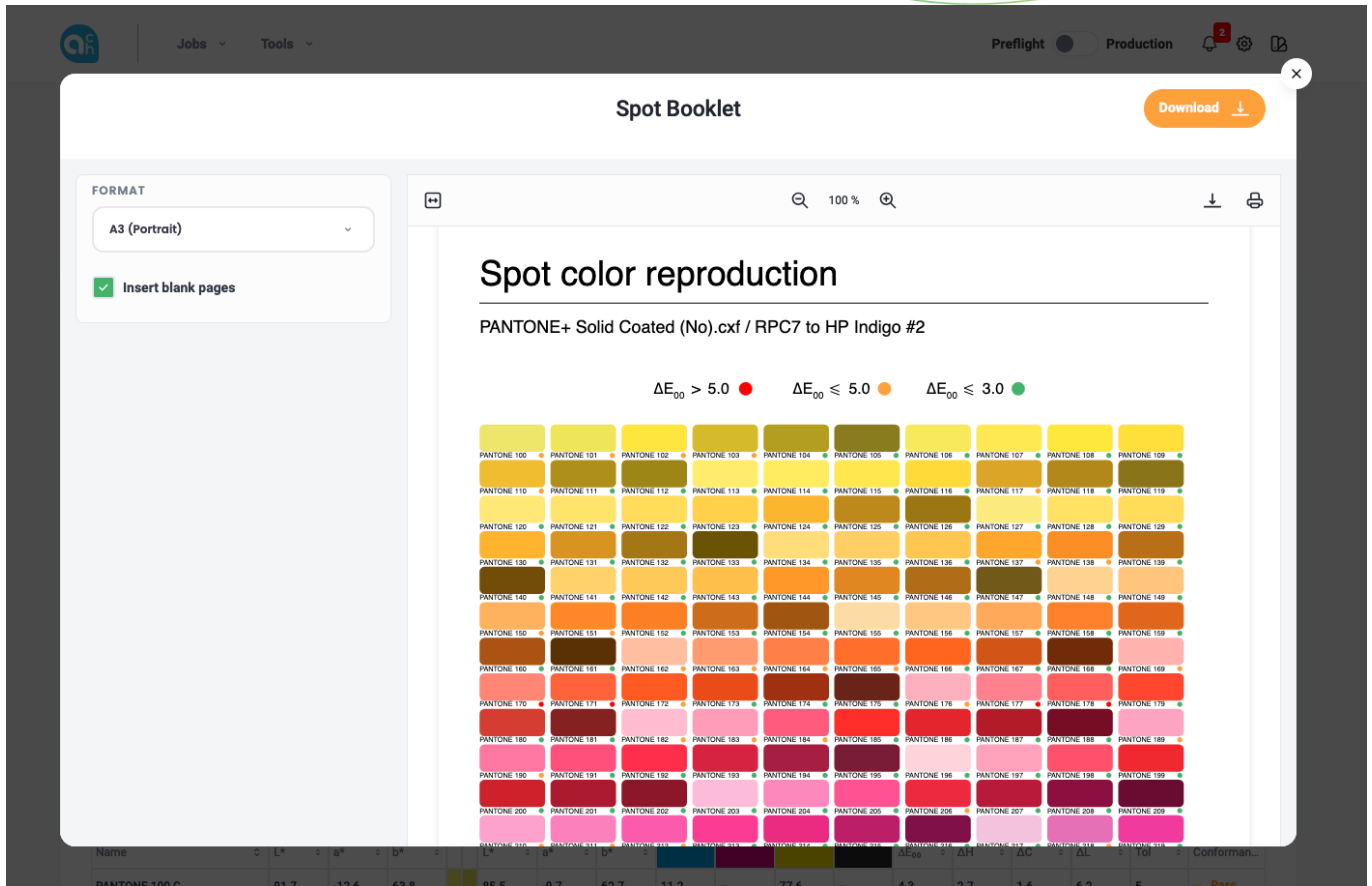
Jobs Tools Preflight Production 2

Spot Booklet

Download

FORMAT

A3 (Portrait)

Insert blank pages

100 %

Spot color reproduction

PANTONE+ Solid Coated (No).cxf / RPC7 to HP Indigo #2

$\Delta E_{00} > 5.0$ $\Delta E_{00} \leqslant 5.0$ $\Delta E_{00} \leqslant 3.0$

PANTONE 100 PANTONE 101 PANTONE 102 PANTONE 103 PANTONE 104 PANTONE 105 PANTONE 106 PANTONE 107 PANTONE 108 PANTONE 109
PANTONE 110 PANTONE 111 PANTONE 112 PANTONE 113 PANTONE 114 PANTONE 115 PANTONE 116 PANTONE 117 PANTONE 118 PANTONE 119
PANTONE 120 PANTONE 121 PANTONE 122 PANTONE 123 PANTONE 124 PANTONE 125 PANTONE 126 PANTONE 127 PANTONE 128 PANTONE 129
PANTONE 130 PANTONE 131 PANTONE 132 PANTONE 133 PANTONE 134 PANTONE 135 PANTONE 136 PANTONE 137 PANTONE 138 PANTONE 139
PANTONE 140 PANTONE 141 PANTONE 142 PANTONE 143 PANTONE 144 PANTONE 145 PANTONE 146 PANTONE 147 PANTONE 148 PANTONE 149
PANTONE 150 PANTONE 151 PANTONE 152 PANTONE 153 PANTONE 154 PANTONE 155 PANTONE 156 PANTONE 157 PANTONE 158 PANTONE 159
PANTONE 160 PANTONE 161 PANTONE 162 PANTONE 163 PANTONE 164 PANTONE 165 PANTONE 166 PANTONE 167 PANTONE 168 PANTONE 169
PANTONE 170 PANTONE 171 PANTONE 172 PANTONE 173 PANTONE 174 PANTONE 175 PANTONE 176 PANTONE 177 PANTONE 178 PANTONE 179
PANTONE 180 PANTONE 181 PANTONE 182 PANTONE 183 PANTONE 184 PANTONE 185 PANTONE 186 PANTONE 187 PANTONE 188 PANTONE 189
PANTONE 190 PANTONE 191 PANTONE 192 PANTONE 193 PANTONE 194 PANTONE 195 PANTONE 196 PANTONE 197 PANTONE 198 PANTONE 199
PANTONE 200 PANTONE 201 PANTONE 202 PANTONE 203 PANTONE 204 PANTONE 205 PANTONE 206 PANTONE 207 PANTONE 208 PANTONE 209

Name L* a* b* L* a* b* ΔE00 ΔH ΔC ΔL Tol Conforman...